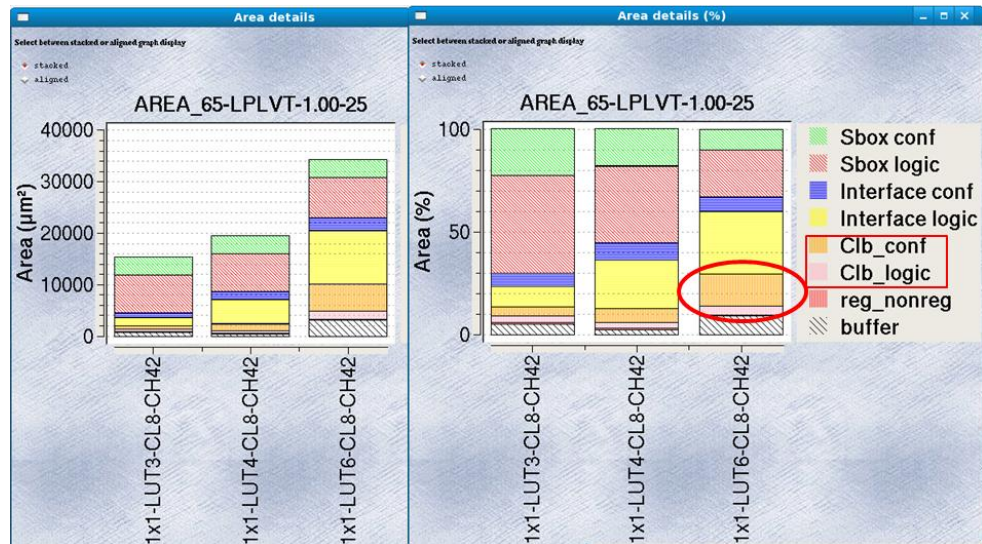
Area details

Select between stacked or aligned graph display

stacked

aligned

AREA_65-LPLVT-1.00-25

Area (µm²)

40000

30000

20000

10000

0

1x1-LUT3-CL8-CH42

1x1-LUT4-CL8-CH42

1x1-LUT6-CL8-CH42

Area details (%)

Select between stacked or aligned graph display

stacked

aligned

AREA_65-LPLVT-1.00-25

Area (%)

100

50

0

1x1-LUT3-CL8-CH42

1x1-LUT4-CL8-CH42

1x1-LUT6-CL8-CH42

Sbox conf

Sbox logic

Interface conf

Interface logic

Clb_conf

Clb_logic

reg_nonreg

buffer